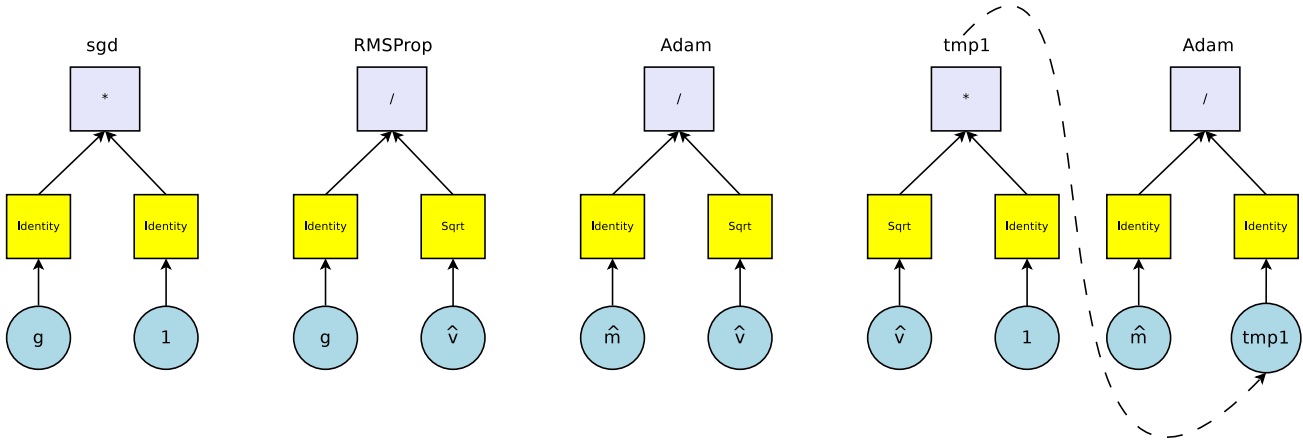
sgd

*

Identity

Identity

g

1

RMSProp

/

Identity

Sqrt

g

$\hat{v}$

Adam

/

Identity

Sqrt

$\hat{m}$

$\hat{v}$

tmp1

*

Sqrt

Identity

$\hat{v}$

1

Adam

/

Identity

Identity

$\hat{m}$

tmp1